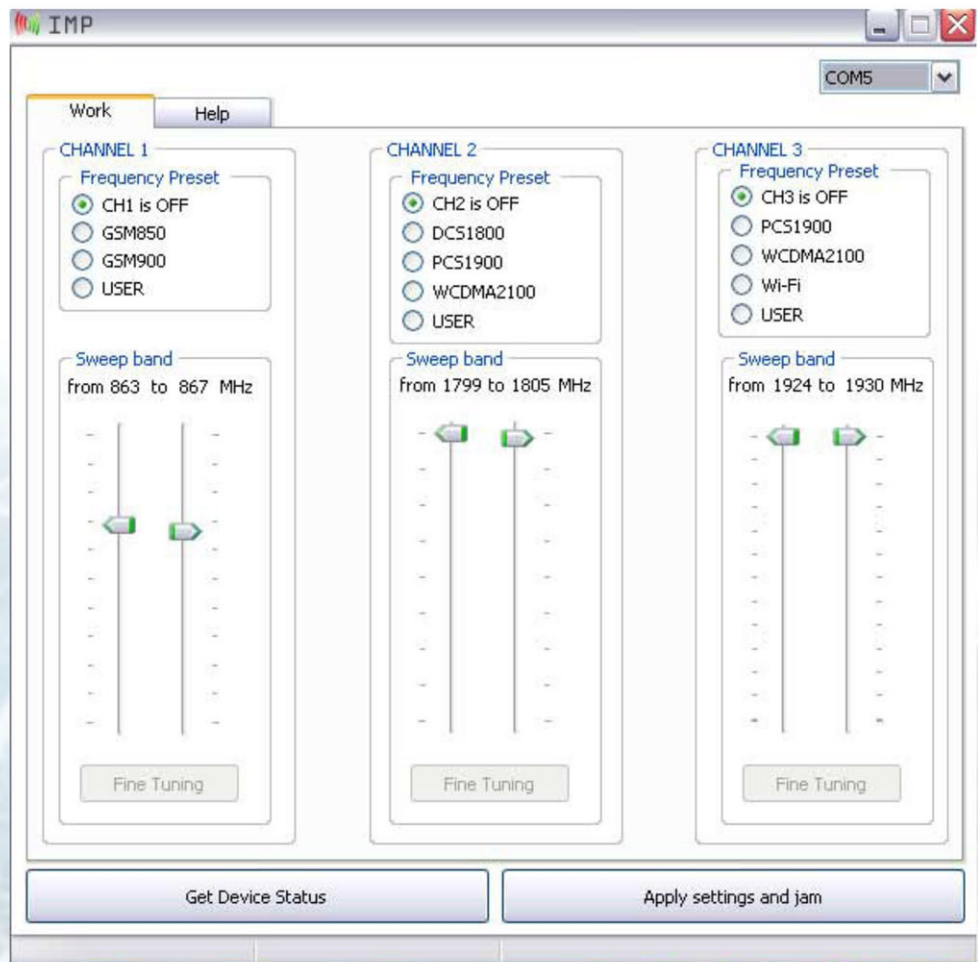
IMP

COM5

Work
Help

CHANNEL 1
Frequency Preset
CH1 is OFF
GSM850
GSM900
USER
Sweep band
from 863 to 867 MHz
Fine Tuning

CHANNEL 2
Frequency Preset
CH2 is OFF
DCS1800
PCS1900
WCDMA2100
USER
Sweep band
from 1799 to 1805 MHz
Fine Tuning

CHANNEL 3
Frequency Preset
CH3 is OFF
PCS1900
WCDMA2100
Wi-Fi
USER
Sweep band
from 1924 to 1930 MHz
Fine Tuning

Get Device Status
Apply settings and jam